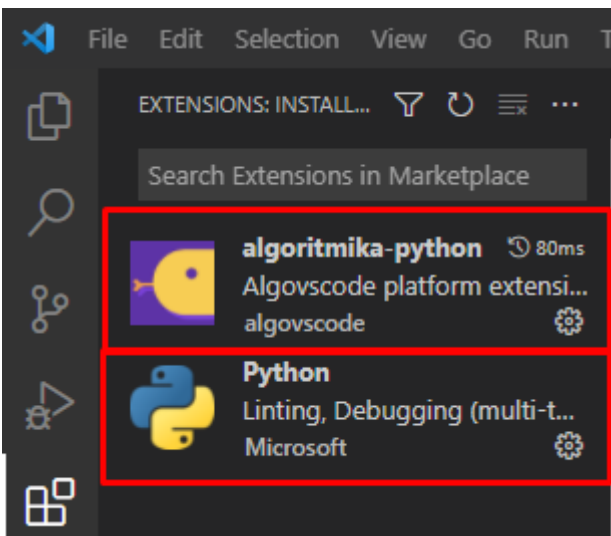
File Edit Selection View Go Run T

EXTENSIONS: INSTALL... ···

Search Extensions in Marketplace

algoritmika-python 80ms
Algovscode platform extensi...
algovscode

Python
Linting, Debugging (multi-t...
Microsoft